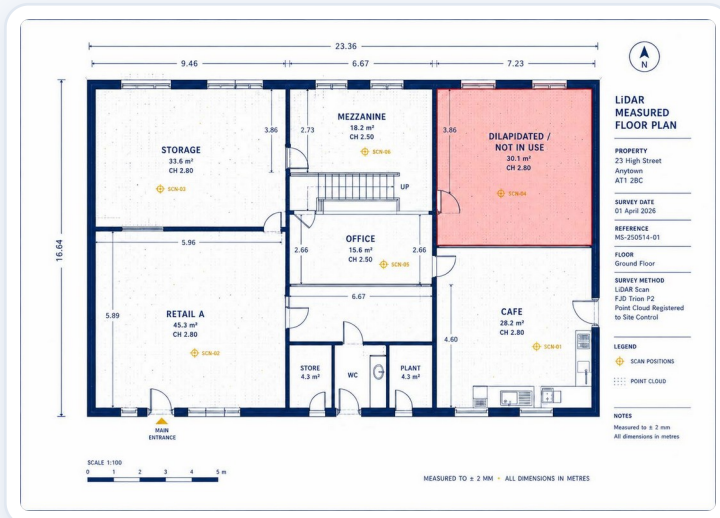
23.36

9.46

6.67

7.23

N

LiDAR MEASURED FLOOR PLAN

PROPERTY
23 High Street
Anytown
AT1 2BC

SURVEY DATE
01 April 2026

REFERENCE
MS-250514-01

FLOOR
Ground Floor

SURVEY METHOD
LiDAR Scan
FJD Trion P2
Point Cloud Registered to Site Control

LEGEND
SCAN POSITIONS
POINT CLOUD

NOTES
Measured to ± 2 mm
All dimensions in metres

16.64

STORAGE
33.6 m²
CH 2.80
SCN-03

3.86

2.73

MEZZANINE
18.2 m²
CH 2.50
SCN-06

UP

3.86

DILAPIDATED / NOT IN USE
30.1 m²
CH 2.80
SCN-04

5.96

OFFICE
15.6 m²
CH 2.50
SCN-05

2.66

2.66

6.67

5.89

RETAIL A
45.3 m²
CH 2.80
SCN-02

CAFE
28.2 m²
CH 2.80
SCN-01

4.60

STORE
4.3 m²

WC

PLANT
4.3 m²

MAIN ENTRANCE

SCALE 1:100
0 1 2 3 4 5 m

MEASURED TO ± 2 MM • ALL DIMENSIONS IN METRES